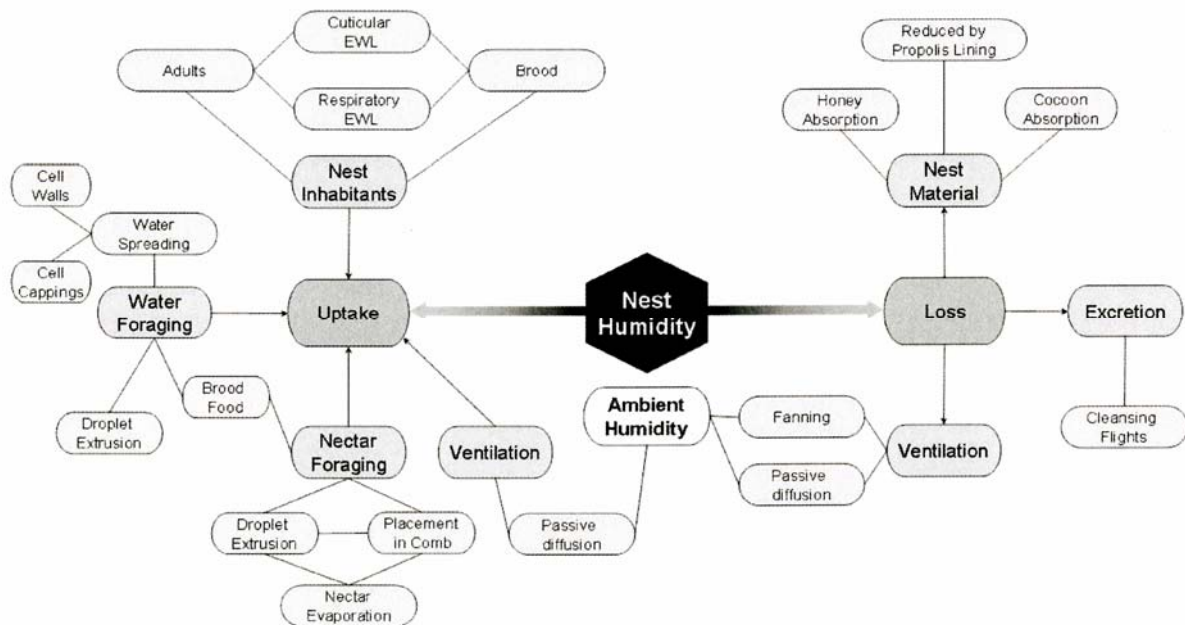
Cuticular EWL

Adults

Brood

Respiratory EWL

Nest Inhabitants

Reduced by Propolis Lining

Honey Absorption

Cocoon Absorption

Nest Material

Cell Walls

Water Spreading

Cell Cappings

Water Foraging

Uptake

Nest Humidity

Loss

Excretion

Brood Food

Droplet Extrusion

Nectar Foraging

Ventilation

Ambient Humidity

Fanning

Passive diffusion

Ventilation

Cleansing Flights

Droplet Extrusion

Placement in Comb

Passive diffusion

Nectar Evaporation